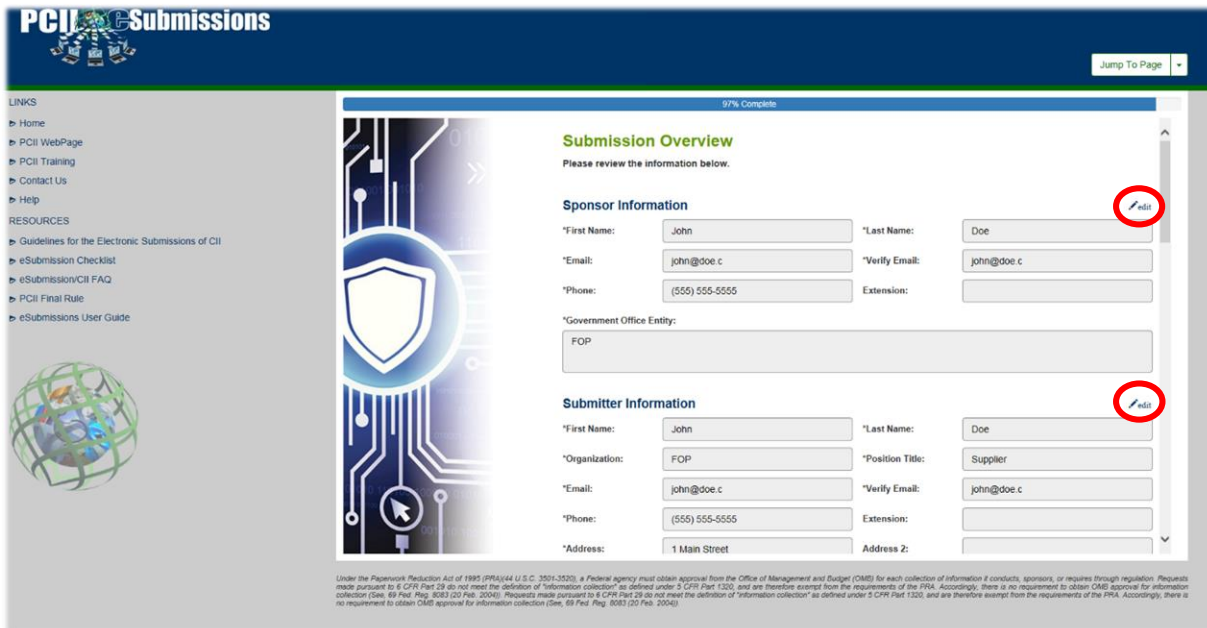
PCII eSubmissions

Jump To Page

LINKS
Home
PCII WebPage
PCII Training
Contact Us
Help
RESOURCES
Guidelines for the Electronic Submissions of CII
eSubmission Checklist
eSubmission/CII FAQ
PCII Final Rule
eSubmissions User Guide

97% Complete

Submission Overview
Please review the information below.

Sponsor Information
edit

| *First Name: | John | *Last Name: | Doe |
|---|---|---|---|
| *Email: | john@doe.c | *Verify Email: | john@doe.c |
| *Phone: | (555) 555-5555 | Extension: | |

*Government Office Entity:
FOP

Submitter Information
edit

| *First Name: | John | *Last Name: | Doe |
|---|---|---|---|
| *Organization: | FOP | *Position Title: | Supplier |
| *Email: | john@doe.c | *Verify Email: | john@doe.c |
| *Phone: | (555) 555-5555 | Extension: | |
| *Address: | 1 Main Street | Address 2: | |

Under the Paperwork Reduction Act of 1995 (PRA)(44 U.S.C. 3501-3520), a Federal agency must obtain approval from the Office of Management and Budget (OMB) for each collection of information it conducts, sponsors, or requires through regulation. Requests made pursuant to 6 CFR Part 29 do not meet the definition of "information collection" as defined under 5 CFR Part 1320, and are therefore exempt from the requirements of the PRA. Accordingly, there is no requirement to obtain OMB approval for information collection (See, 69 Fed. Reg. 8083 (20 Feb. 2004)). Requests made pursuant to 6 CFR Part 29 do not meet the definition of "information collection" as defined under 5 CFR Part 1320, and are therefore exempt from the requirements of the PRA. Accordingly, there is no requirement to obtain OMB approval for information collection (See, 69 Fed. Reg. 8083 (20 Feb. 2004)).